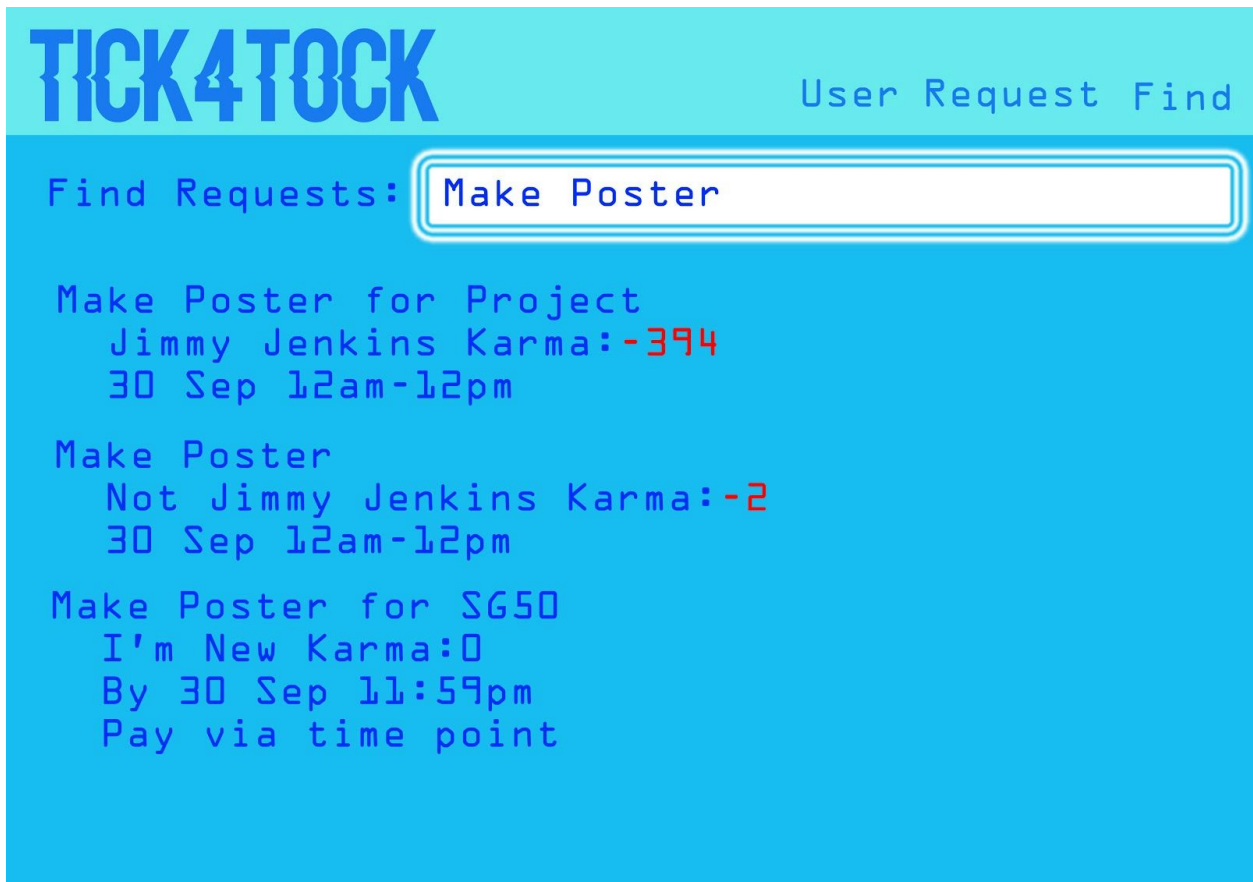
TICK4TOCK

User Request Find

Find Requests: Make Poster

Make Poster for Project
Jimmy Jenkins Karma:-394
30 Sep 12am-12pm

Make Poster
Not Jimmy Jenkins Karma:-2
30 Sep 12am-12pm

Make Poster for SG50
I'm New Karma:0
By 30 Sep 11:59pm
Pay via time point